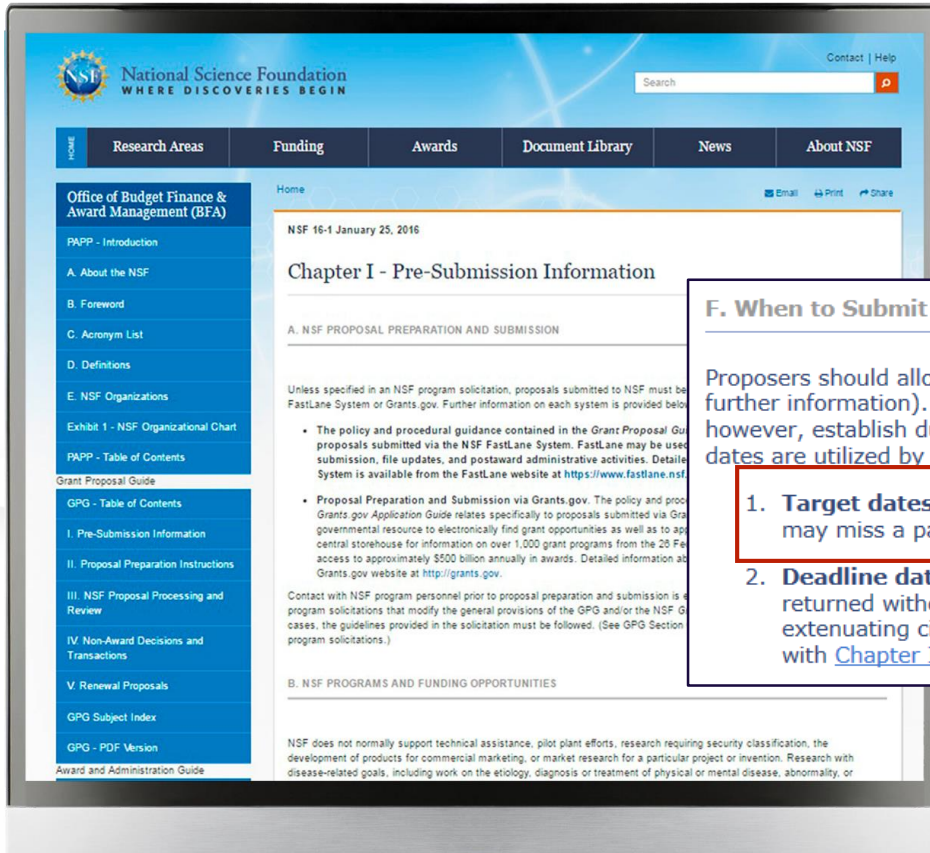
National Science Foundation
WHERE DISCOVERIES BEGIN

Contact | Help

Search

HOME Research Areas Funding Awards Document Library News About NSF

Office of Budget Finance & Award Management (BFA)

PAPP - Introduction
A. About the NSF
B. Foreword
C. Acronym List
D. Definitions
E. NSF Organizations
Exhibit 1 - NSF Organizational Chart
PAPP - Table of Contents
Grant Proposal Guide
GPG - Table of Contents
I. Pre-Submission Information
II. Proposal Preparation Instructions
III. NSF Proposal Processing and Review
IV. Non-Award Decisions and Transactions
V. Renewal Proposals
GPG Subject Index
GPG - PDF Version
Award and Administration Guide

Home

Email Print Share

NSF 16-1 January 25, 2016

Chapter I - Pre-Submission Information

A. NSF PROPOSAL PREPARATION AND SUBMISSION

Unless specified in an NSF program solicitation, proposals submitted to NSF must be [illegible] FastLane System or Grants.gov. Further information on each system is provided below

• The policy and procedural guidance contained in the Grant Proposal Gu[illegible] proposals submitted via the NSF FastLane System. FastLane may be used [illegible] submission, file updates, and postaward administrative activities. Detaile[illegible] System is available from the FastLane website at https://www.fastlane.nsf.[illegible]

• Proposal Preparation and Submission via Grants.gov. The policy and proc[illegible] Grants.gov Application Guide relates specifically to proposals submitted via Gra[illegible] governmental resource to electronically find grant opportunities as well as to ap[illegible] central storehouse for information on over 1,000 grant programs from the 26 Fe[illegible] access to approximately $500 billion annually in awards. Detailed information ab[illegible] Grants.gov website at http://grants.gov.

Contact with NSF program personnel prior to proposal preparation and submission is e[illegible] program solicitations that modify the general provisions of the GPG and/or the NSF G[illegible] cases, the guidelines provided in the solicitation must be followed. (See GPG Section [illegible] program solicitations.)

B. NSF PROGRAMS AND FUNDING OPPORTUNITIES

NSF does not normally support technical assistance, pilot plant efforts, research requiring security classification, the development of products for commercial marketing, or market research for a particular project or invention. Research with disease-related goals, including work on the etiology, diagnosis or treatment of physical or mental disease, abnormality, or

F. When to Submit

Proposers should allo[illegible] further information). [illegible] however, establish d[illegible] dates are utilized by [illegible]

1. Target dates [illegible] may miss a pa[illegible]

2. Deadline dat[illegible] returned witho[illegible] extenuating ci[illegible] with Chapter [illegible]